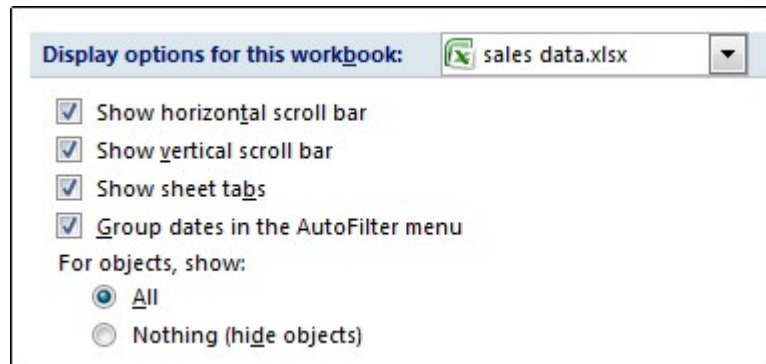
Display options for this workbook: sales data.xlsx

Show horizontal scroll bar
Show vertical scroll bar
Show sheet tabs
Group dates in the AutoFilter menu
For objects, show:
All
Nothing (hide objects)